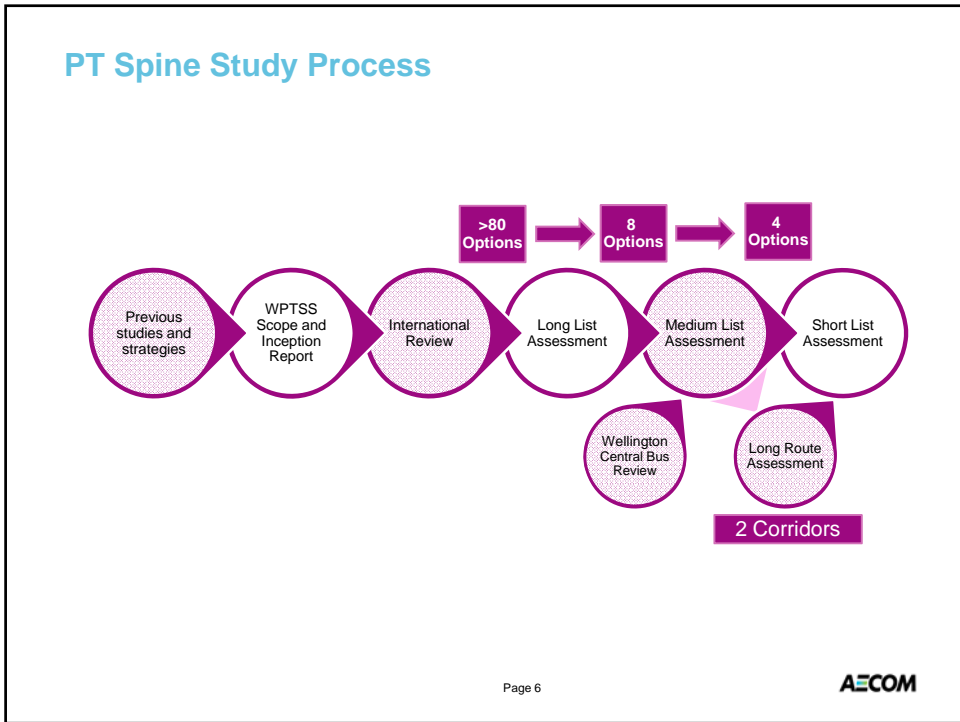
PT Spine Study Process

>80 Options

8 Options

4 Options

Previous studies and strategies

WPTSS Scope and Inception Report

International Review

Long List Assessment

Medium List Assessment

Short List Assessment

Wellington Central Bus Review

Long Route Assessment

2 Corridors

Page 6

AECOM